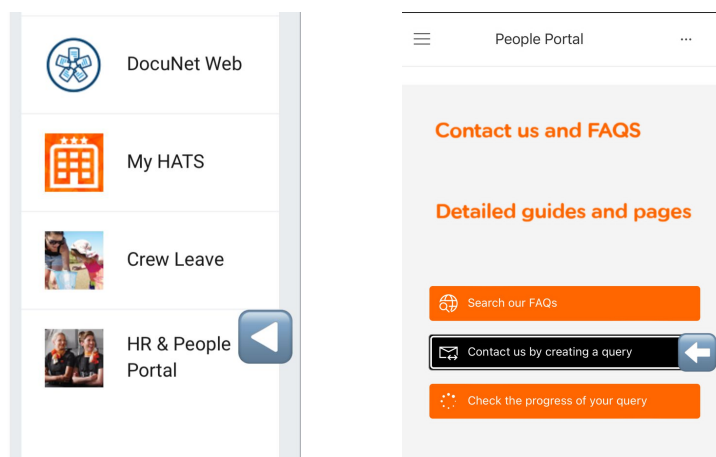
DocuNet Web

My HATS

Crew Leave

HR & People Portal

People Portal

...

Contact us and FAQS

Detailed guides and pages

Search our FAQs

Contact us by creating a query

Check the progress of your query